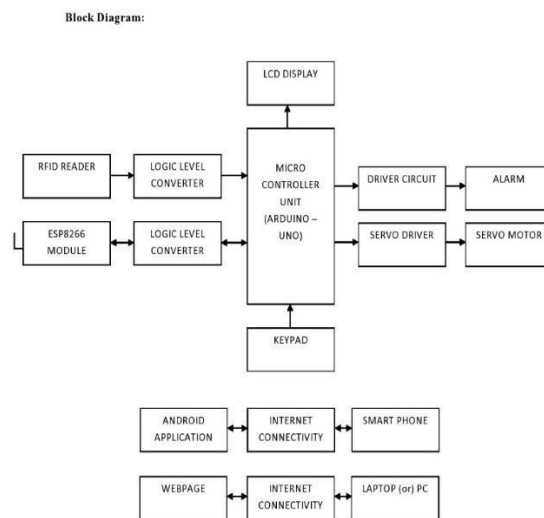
Block Diagram:

LCD DISPLAY

RFID READER

LOGIC LEVEL CONVERTER

MICRO CONTROLLER UNIT (ARDUINO – UNO)

DRIVER CIRCUIT

ALARM

ESP8266 MODULE

LOGIC LEVEL CONVERTER

SERVO DRIVER

SERVO MOTOR

KEYPAD

ANDROID APPLICATION

INTERNET CONNECTIVITY

SMART PHONE

WEBPAGE

INTERNET CONNECTIVITY

LAPTOP (or) PC